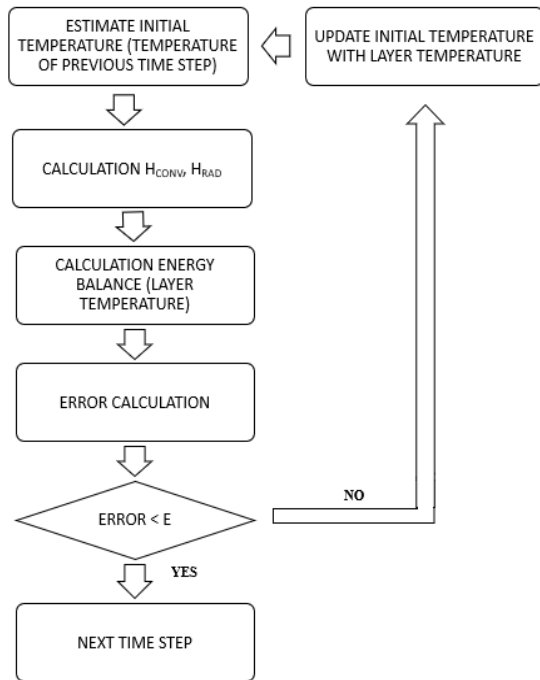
ESTIMATE INITIAL TEMPERATURE (TEMPERATURE OF PREVIOUS TIME STEP)

UPDATE INITIAL TEMPERATURE WITH LAYER TEMPERATURE

CALCULATION $H_{CONV}$, $H_{RAD}$

CALCULATION ENERGY BALANCE (LAYER TEMPERATURE)

ERROR CALCULATION

ERROR < E

NO

YES

NEXT TIME STEP